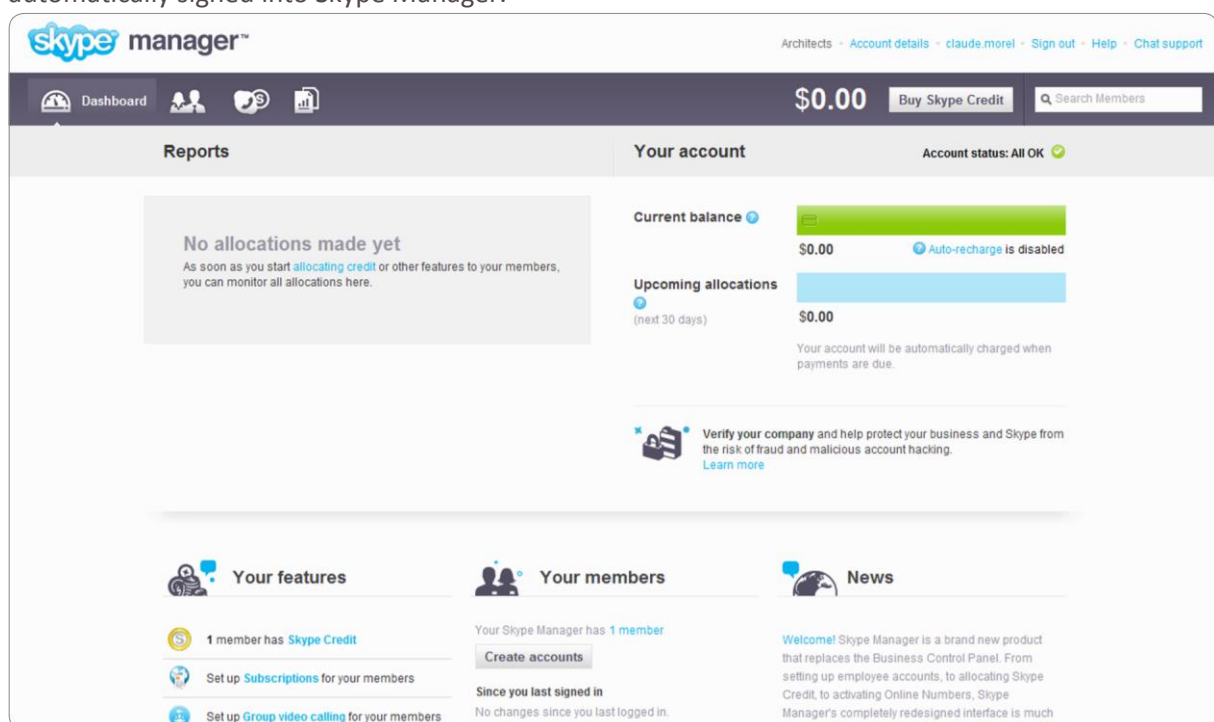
skype manager™

Architects • Account details • claude.morel • Sign out • Help • Chat support

Dashboard

$0.00 Buy Skype Credit

Search Members

Reports

Your account

Account status: All OK

No allocations made yet

As soon as you start allocating credit or other features to your members, you can monitor all allocations here.

Current balance

$0.00

Auto-recharge is disabled

Upcoming allocations

(next 30 days)

$0.00

Your account will be automatically charged when payments are due.

Verify your company and help protect your business and Skype from the risk of fraud and malicious account hacking.
Learn more

Your features

1 member has Skype Credit

Set up Subscriptions for your members

Set up Group video calling for your members

Your members

Your Skype Manager has 1 member

Create accounts

Since you last signed in

No changes since you last logged in.

News

Welcome! Skype Manager is a brand new product that replaces the Business Control Panel. From setting up employee accounts, to allocating Skype Credit, to activating Online Numbers, Skype Manager's completely redesigned interface is much